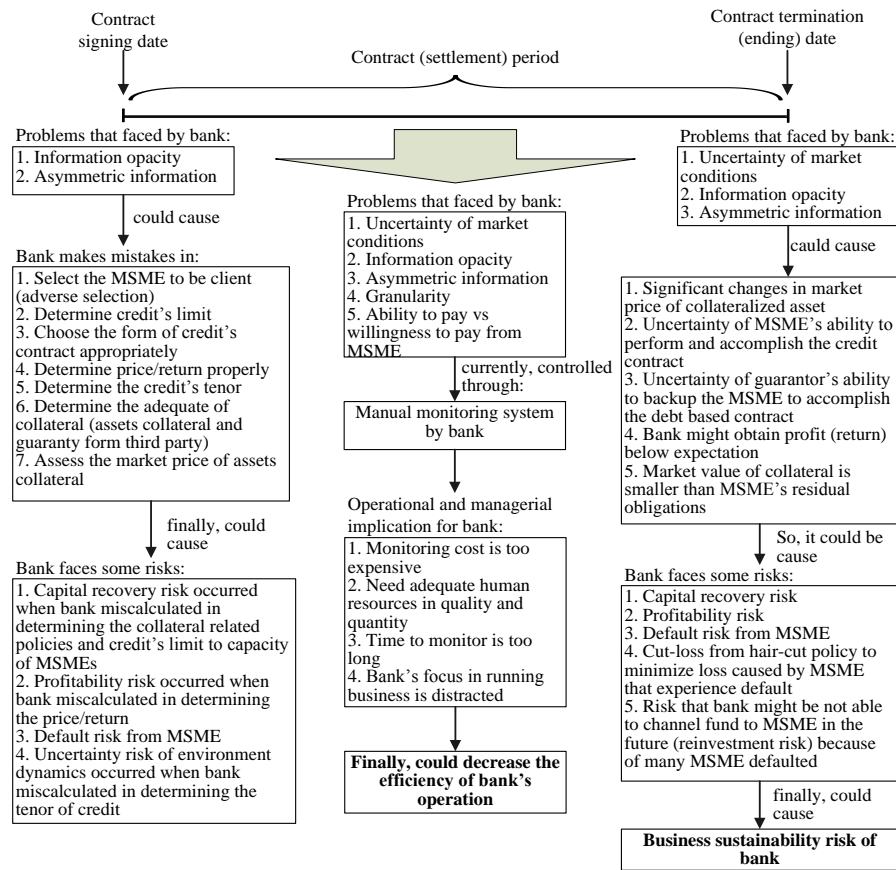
Contract signing date

Contract (settlement) period

Contract termination (ending) date

Problems that faced by bank:
1. Information opacity
2. Asymmetric information

could cause

Bank makes mistakes in:
1. Select the MSME to be client (adverse selection)
2. Determine credit's limit
3. Choose the form of credit's contract appropriately
4. Determine price/return properly
5. Determine the credit's tenor
6. Determine the adequate of collateral (assets collateral and guaranty form third party)
7. Assess the market price of assets collateral

finally, could cause

Bank faces some risks:
1. Capital recovery risk occurred when bank miscalculated in determining the collateral related policies and credit's limit to capacity of MSMEs
2. Profitability risk occurred when bank miscalculated in determining the price/return
3. Default risk from MSME
4. Uncertainty risk of environment dynamics occurred when bank miscalculated in determining the tenor of credit

Problems that faced by bank:
1. Uncertainty of market conditions
2. Information opacity
3. Asymmetric information
4. Granularity
5. Ability to pay vs willingness to pay from MSME

currently, controlled through:

Manual monitoring system by bank

Operational and managerial implication for bank:
1. Monitoring cost is too expensive
2. Need adequate human resources in quality and quantity
3. Time to monitor is too long
4. Bank's focus in running business is distracted

Finally, could decrease the efficiency of bank's operation

Problems that faced by bank:
1. Uncertainty of market conditions
2. Information opacity
3. Asymmetric information

cauld cause

1. Significant changes in market price of collateralized asset
2. Uncertainty of MSME's ability to perform and accomplish the credit contract
3. Uncertainty of guarantor's ability to backup the MSME to accomplish the debt based contract
4. Bank might obtain profit (return) below expectation
5. Market value of collateral is smaller than MSME's residual obligations

So, it could be cause

Bank faces some risks:
1. Capital recovery risk
2. Profitability risk
3. Default risk from MSME
4. Cut-loss from hair-cut policy to minimize loss caused by MSME that experience default
5. Risk that bank might be not able to channel fund to MSME in the future (reinvestment risk) because of many MSME defaulted

finally, could cause

Business sustainability risk of bank